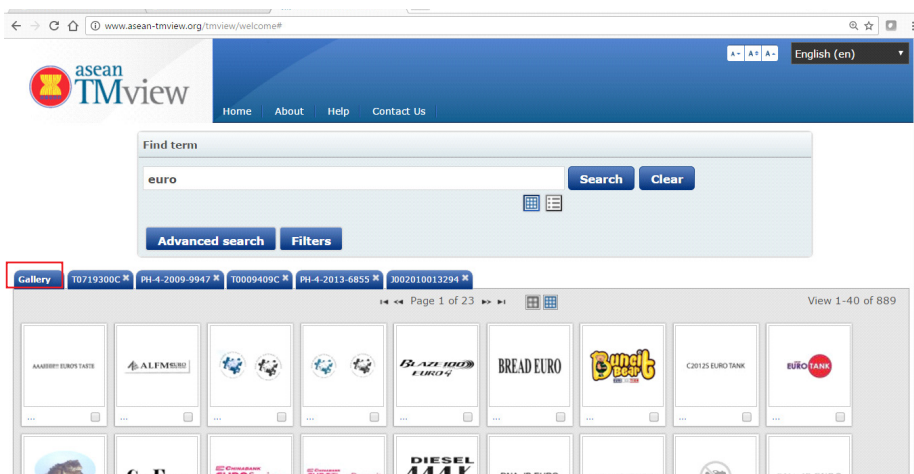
www.asean-tmview.org/tmview/welcome#

A- A A+ English (en)

asean TMview

Home About Help Contact Us

Find term

euro

Search Clear

Advanced search Filters

Gallery T0719300C PH-4-2009-9947 T0009409C PH-4-2013-6855 J002010013294

Page 1 of 23

View 1-40 of 889

AAASSIEE EURO'S TASTE

ALFM EURO

BLAZE 100 EURO 4

BREAD EURO

Buncit Bear

C20125 EURO TANK

EURO TANK

...

DIESEL

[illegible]